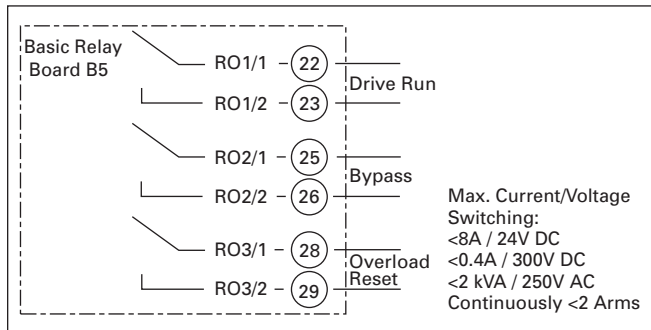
Basic Relay Board B5

RO1/1 22
RO1/2 23
Drive Run

RO2/1 25
RO2/2 26
Bypass

RO3/1 28
RO3/2 29
Overload Reset

Max. Current/Voltage Switching:
<8A / 24V DC
<0.4A / 300V DC
<2 kVA / 250V AC
Continuously <2 Arms